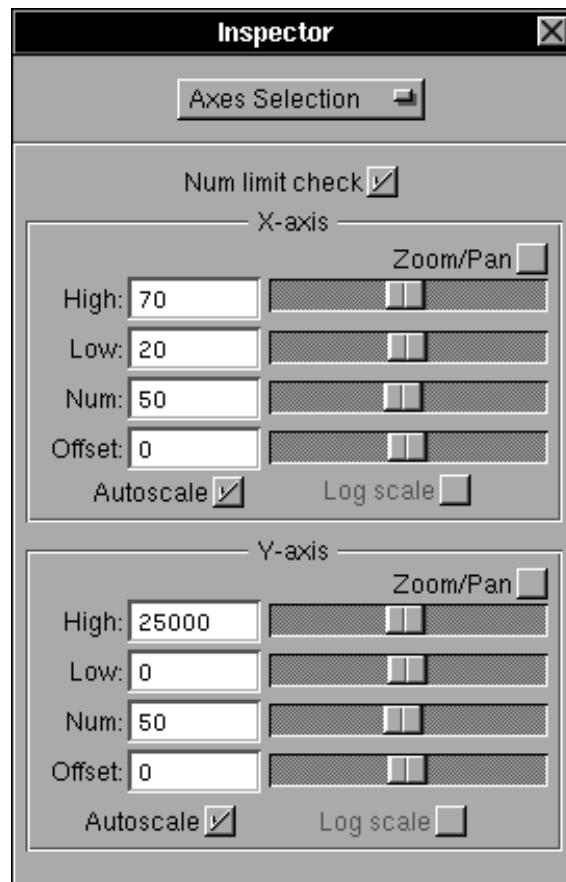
Inspector

Axes Selection

Num limit check

X-axis

Zoom/Pan

High: 70

Low: 20

Num: 50

Offset: 0

Autoscale

Log scale

Y-axis

Zoom/Pan

High: 25000

Low: 0

Num: 50

Offset: 0

Autoscale

Log scale